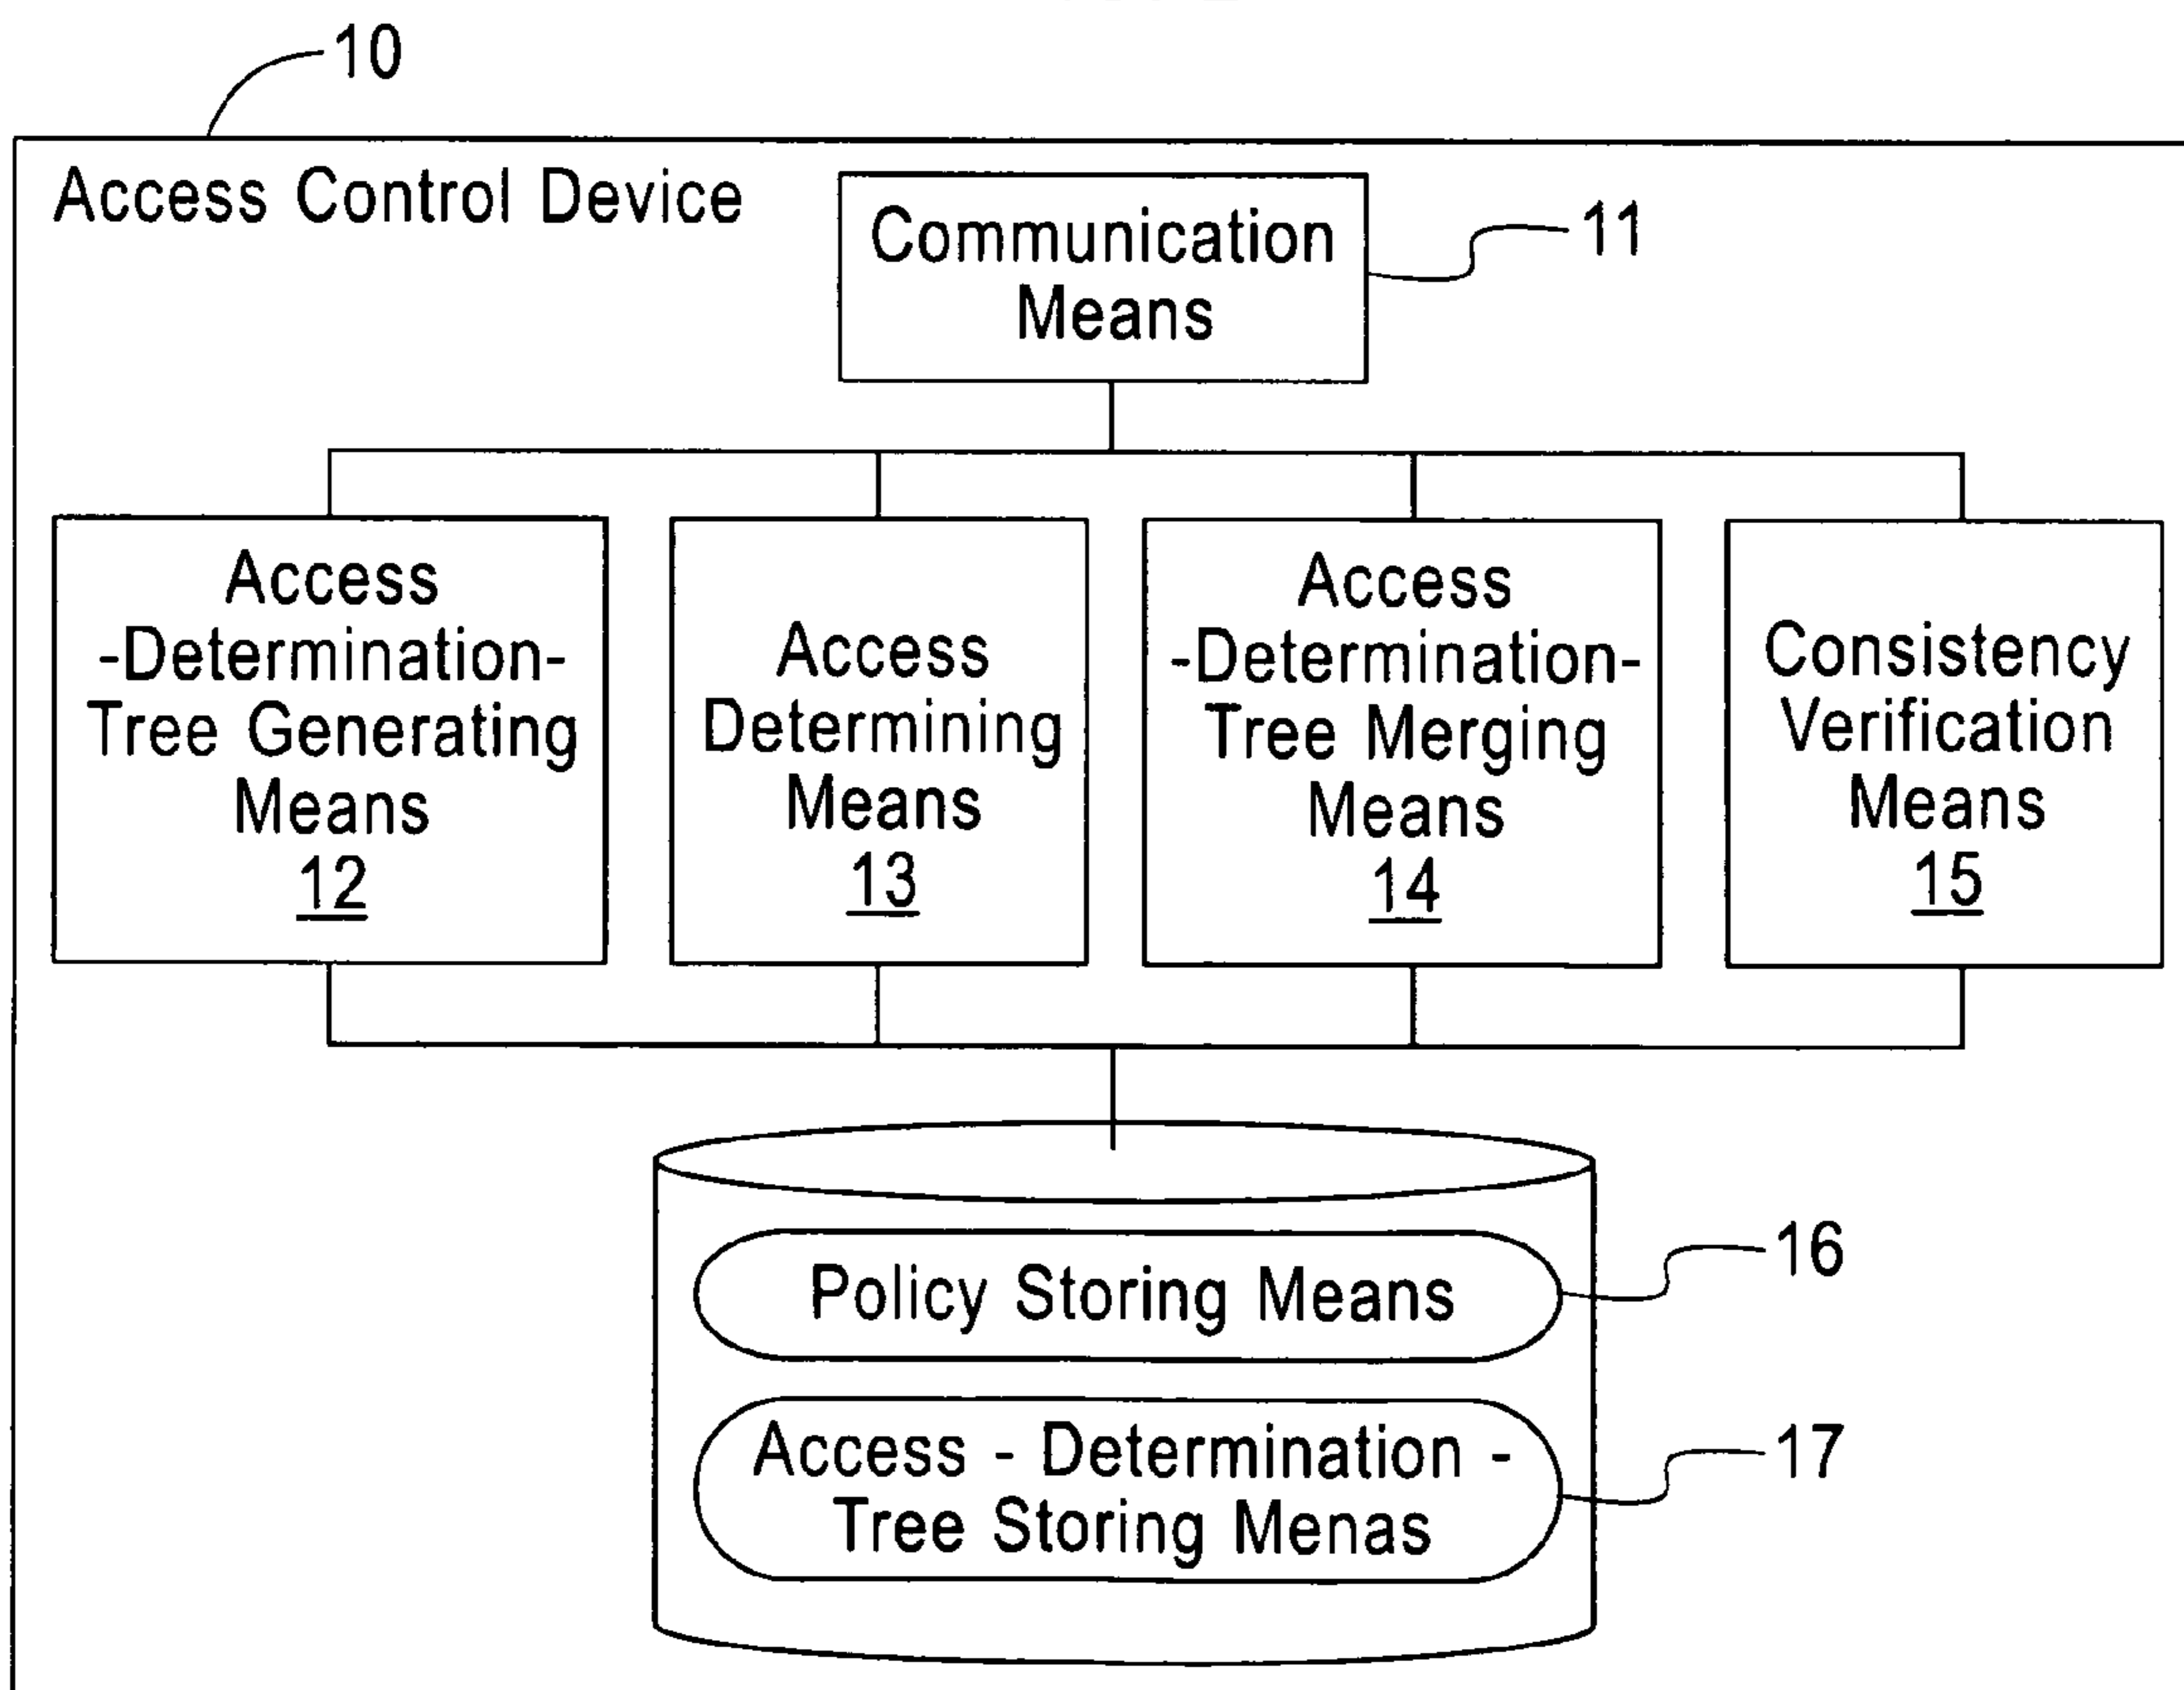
10

Access Control Device

Communication Means

11

Access -Determination- Tree Generating Means 12

Access Determining Means 13

Access -Determination- Tree Merging Means 14

Consistency Verification Means 15

Policy Storing Means

16

Access - Determination - Tree Storing Menas

17